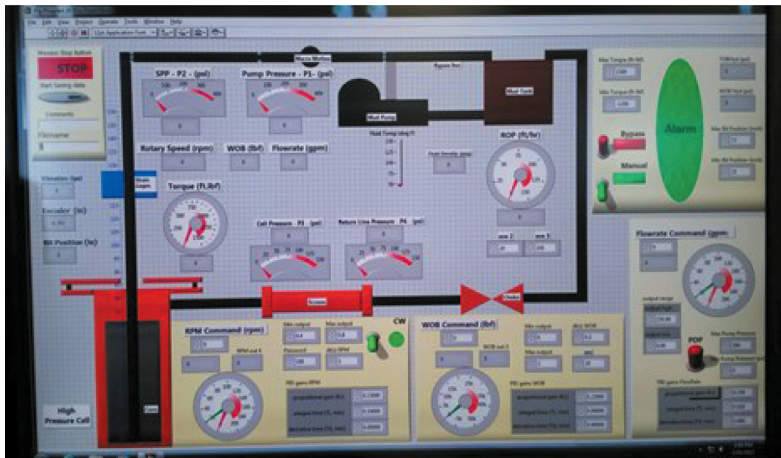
File Edit View Project Operate Tools Window Help

Previous Stop Button
STOP
Start Saving data
Comments
Filename

Vibration (psi)
Encoder (in)
Bit Position (in)

Motor/Rotor

Bypass line

Mud Pump

Mud Tank

SPP - P2 - (psi)

Pump Pressure - P1- (psi)

Rotary Speed (rpm)

WOB (lbf)

Flowrate (gpm)

Fluid Temp (deg F)

Fluid density (ppg)

ROP (ft/hr)

Torque (ft.lbf)

Cell Pressure - P3 - (psi)

Return Line Pressure - P4 - (psi)

Screen

Choke

Max Torque (ft-lbf)

Max WOB (lbf)

Bypass

Manual

Alarm

Flowrate Command (gpm)

POP

High Pressure Cell

RPM Command (rpm)

Min output
Max output
Password
RPM out V

PID gains RPM
proportional gain (Kc)
integral time (Ti, min)
derivative time (Td, min)

CW

WOB Command (lbf)

Min output
Max output
WOB out V

PID gains WOB
proportional gain (Kc)
integral time (Ti, min)
derivative time (Td, min)

PID gains Flowrate
proportional gain (Kc)
integral time (Ti, min)
derivative time (Td, min)